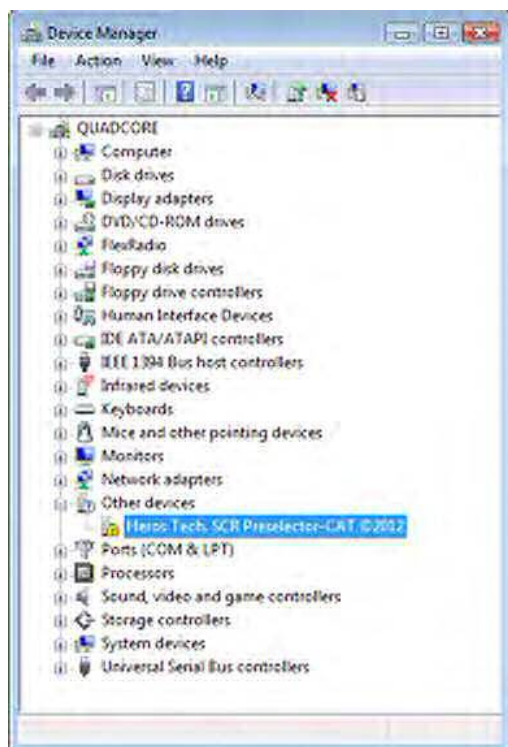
Device Manager
File Action View Help
QUADCORE
Computer
Disk drives
Display adapters
DVD/CD-ROM drives
FlexRadio
Floppy disk drives
Floppy drive controllers
Human Interface Devices
IDE ATA/ATAPI controllers
IEEE 1394 Bus host controllers
Infrared devices
Keyboards
Mice and other pointing devices
Monitors
Network adapters
Other devices
Heros Tech. SCR Preselector-CAT ©2012
Ports (COM & LPT)
Processors
Sound, video and game controllers
Storage controllers
System devices
Universal Serial Bus controllers